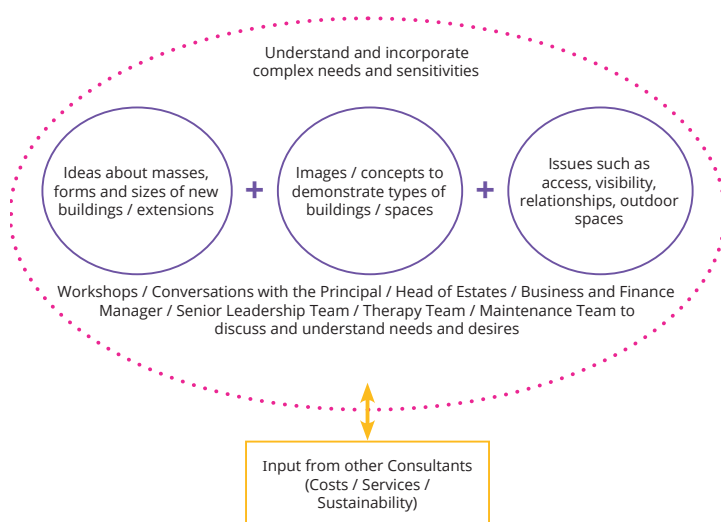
Understand and incorporate complex needs and sensitivities

Ideas about masses, forms and sizes of new buildings / extensions

+

Images / concepts to demonstrate types of buildings / spaces

+

Issues such as access, visibility, relationships, outdoor spaces

Workshops / Conversations with the Principal / Head of Estates / Business and Finance Manager / Senior Leadership Team / Therapy Team / Maintenance Team to discuss and understand needs and desires

Input from other Consultants (Costs / Services / Sustainability)